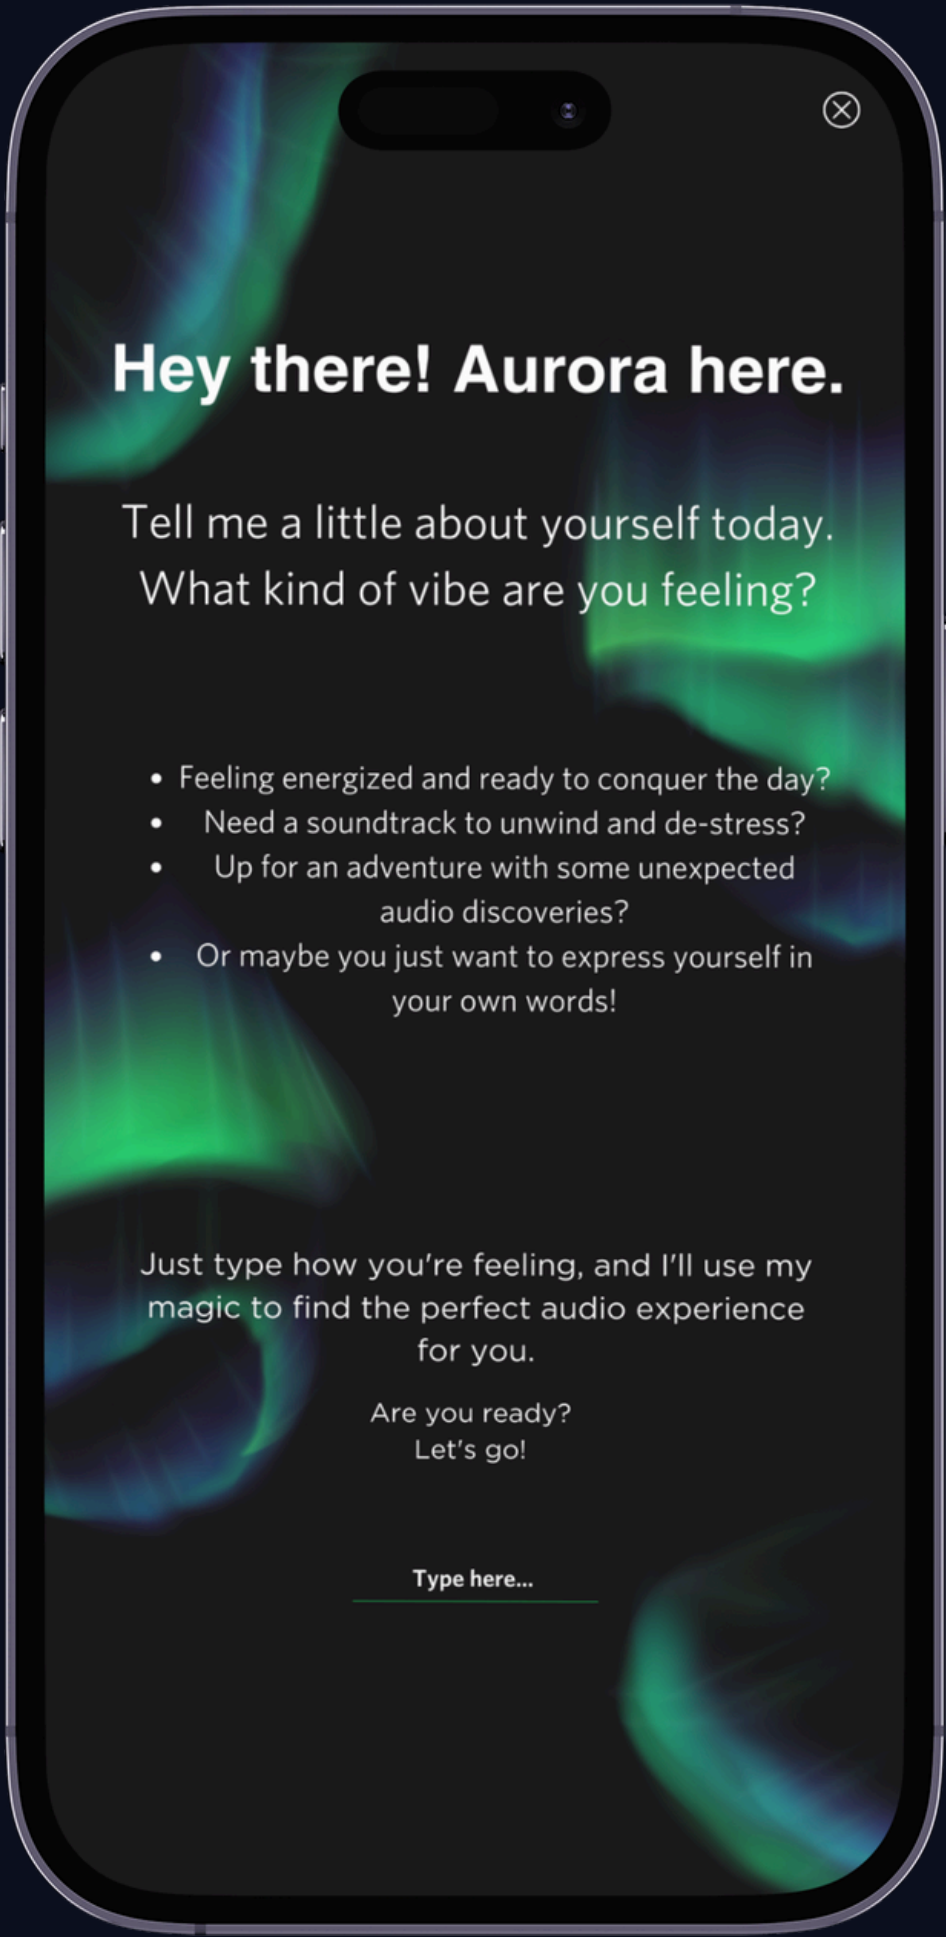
Hey there! Aurora here.

Tell me a little about yourself today. What kind of vibe are you feeling?

- Feeling energized and ready to conquer the day?
- Need a soundtrack to unwind and de-stress?
- Up for an adventure with some unexpected audio discoveries?
- Or maybe you just want to express yourself in your own words!

Just type how you're feeling, and I'll use my magic to find the perfect audio experience for you.

Are you ready?
Let's go!

Type here...